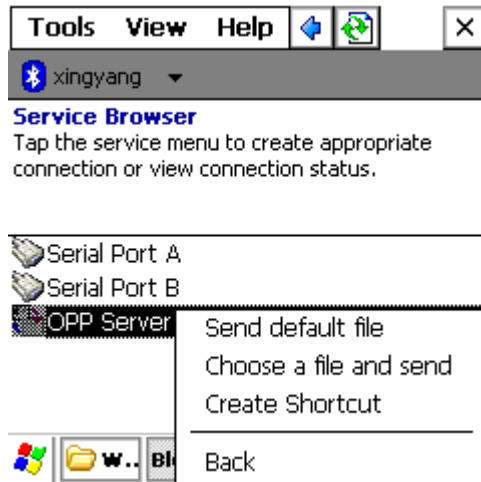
Tools View Help ×

xingyang

Service Browser
Tap the service menu to create appropriate connection or view connection status.

Serial Port A
Serial Port B
OPP Server

Send default file
Choose a file and send
Create Shortcut

Back

W.. Bl